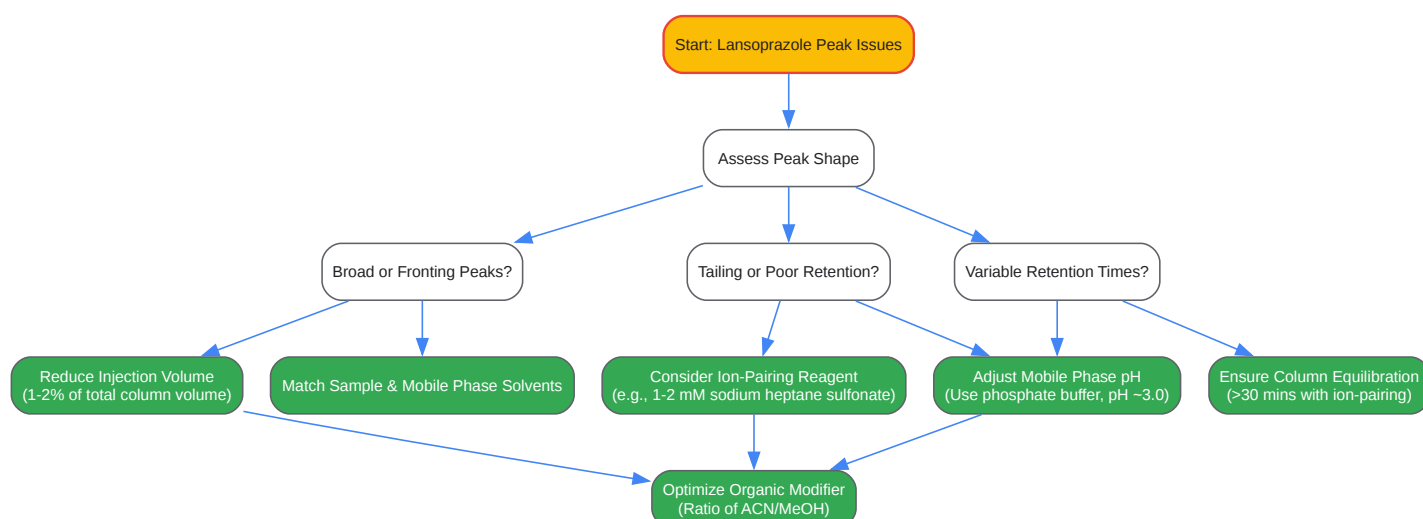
Start: Lansoprazole Peak Issues

Assess Peak Shape

Broad or Fronting Peaks?

Tailing or Poor Retention?

Variable Retention Times?

Reduce Injection Volume
(1-2% of total column volume)

Match Sample & Mobile Phase Solvents

Consider Ion-Pairing Reagent
(e.g., 1-2 mM sodium heptane sulfonate)

Adjust Mobile Phase pH
(Use phosphate buffer, pH ~3.0)

Ensure Column Equilibration
(>30 mins with ion-pairing)

Optimize Organic Modifier
(Ratio of ACN/MeOH)